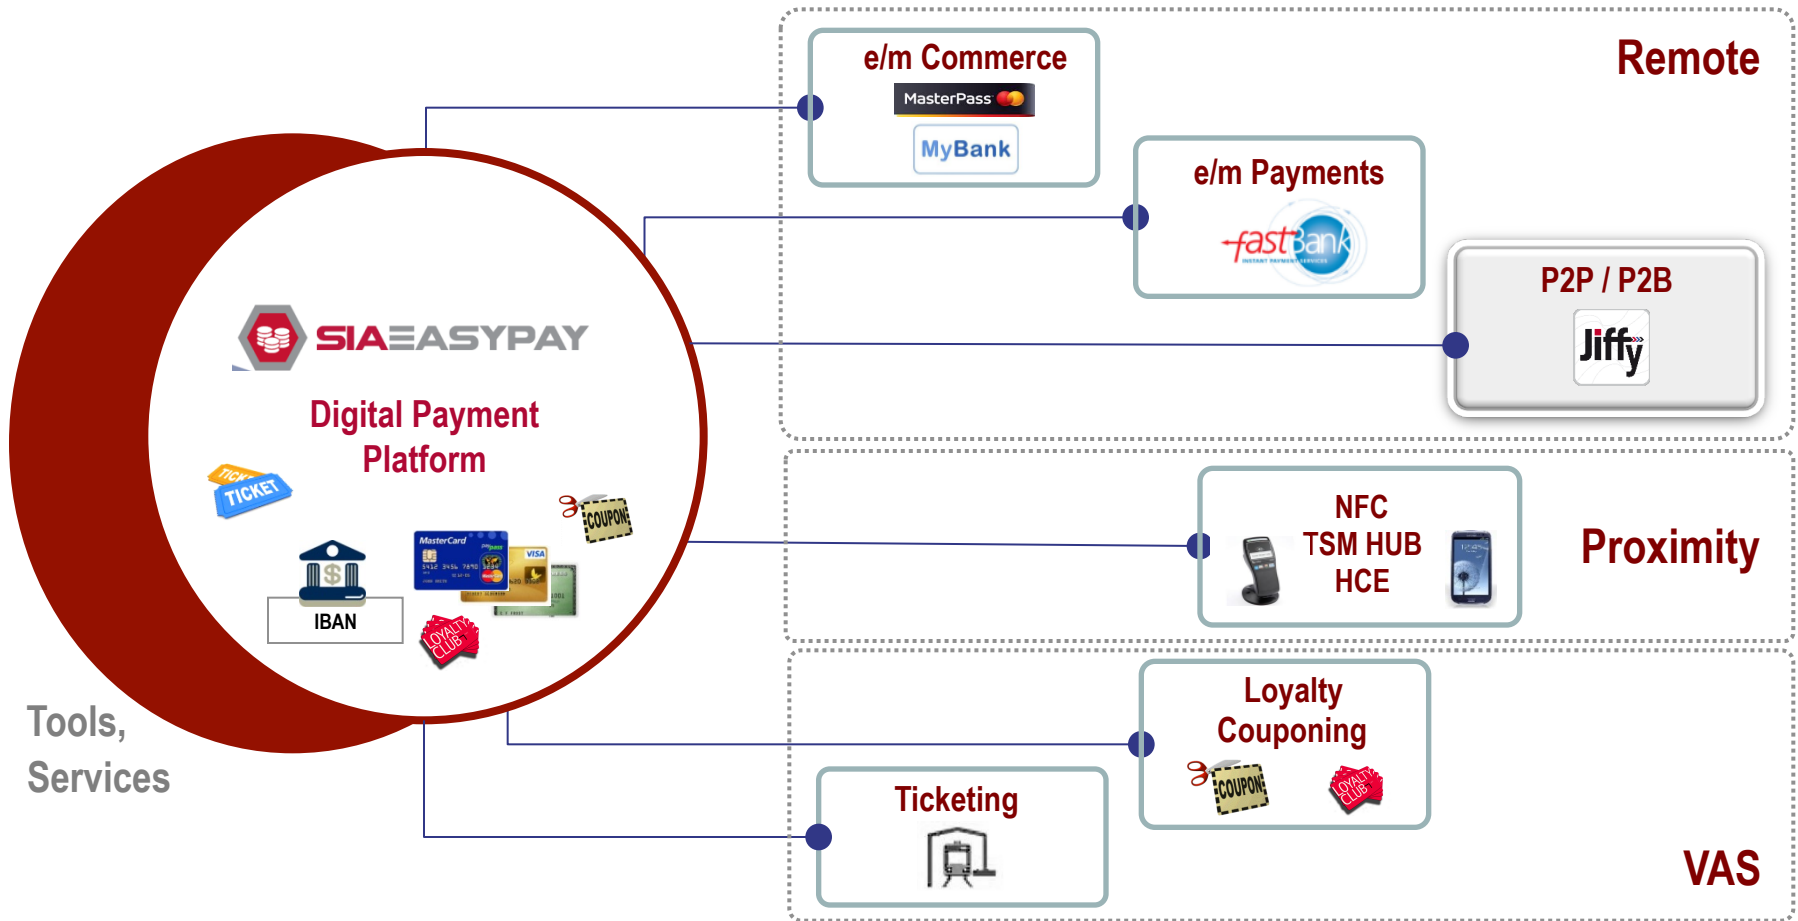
e/m Commerce

MasterPass

MyBank

Remote

e/m Payments

fastBank

P2P / P2B

Jiffy

SIAEASYPAY

Digital Payment Platform

TICKET

COUPON

IBAN

LOYALTY CLUB

NFC
TSM HUB
HCE

Proximity

Loyalty
Couponing

COUPON

LOYALTY CLUB

Tools,
Services

Ticketing

VAS